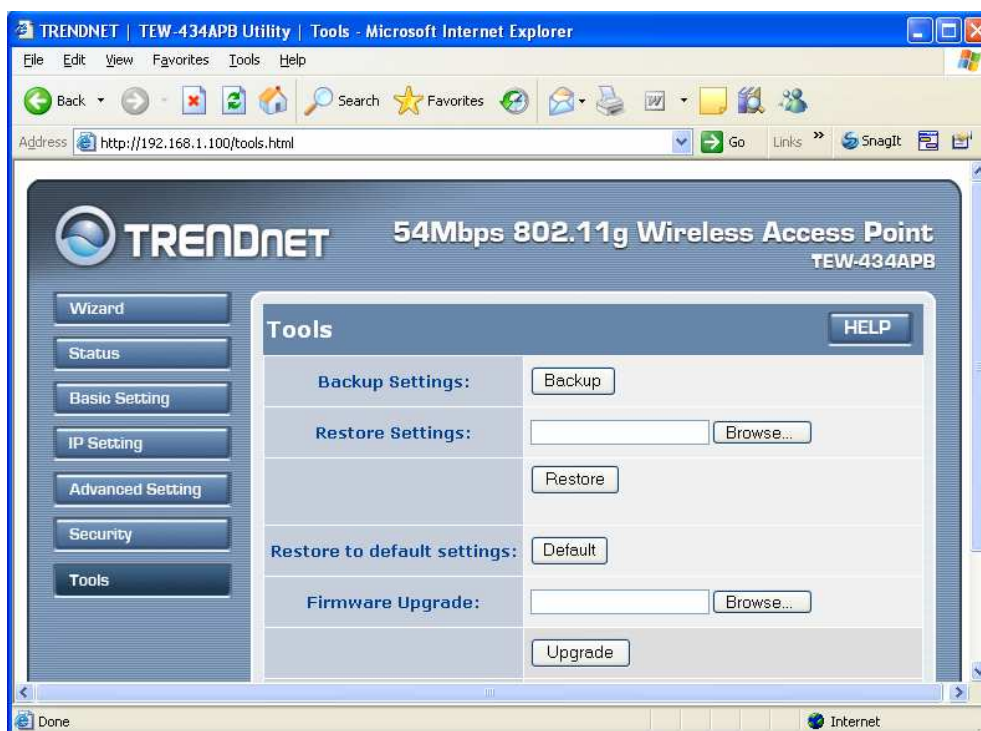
TRENDNET | TEW-434APB Utility | Tools - Microsoft Internet Explorer

File Edit View Favorites Tools Help

Back Search Favorites

Address http://192.168.1.100/tools.html Go Links » SnagIt

TRENDnET

54Mbps 802.11g Wireless Access Point
TEW-434APB

Wizard
Status
Basic Setting
IP Setting
Advanced Setting
Security
Tools

Tools HELP

| | |
|---|---|
| Backup Settings: | Backup |
| Restore Settings: | Browse... |
| | Restore |
| Restore to default settings: | Default |
| Firmware Upgrade: | Browse... |
| | Upgrade |

Done Internet